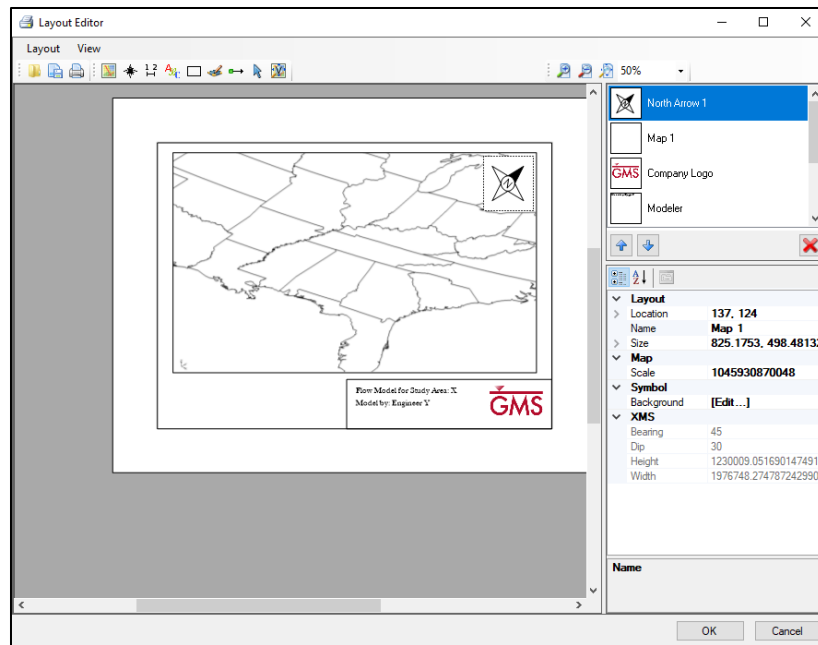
Layout Editor

Layout View

50%

Flow Model for Study Area: X
Model by: Engineer Y

GMS

North Arrow 1
Map 1
GMS Company Logo
Modeler

| | |
|---|---|
| Layout | |
| Location | 137, 124 |
| Name | Map 1 |
| Size | 825.1753, 498.48132 |
| Map | |
| Scale | 1045930870048 |
| Symbol | |
| Background | [Edit...] |
| XMS | |
| Bearing | 45 |
| Dip | 30 |
| Height | 1230009.051690147491 |
| Width | 1976748.274787242990 |

Name

OK Cancel